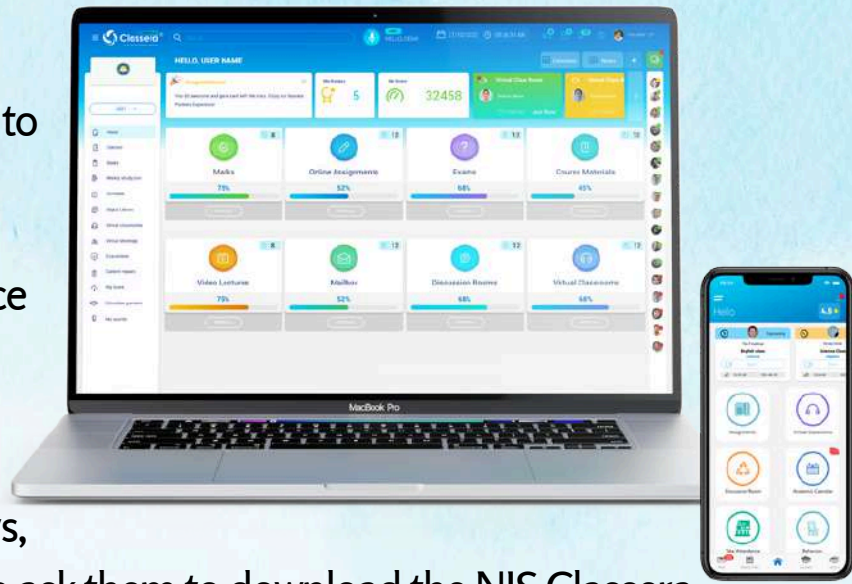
to

ce

rs,

Classera

HELLO, USER NAME

5

32458

Marks

75%

Online Assignments

52%

Exams

68%

Course Materials

45%

Video Lectures

75%

Mailbox

52%

Discussion Rooms

68%

Virtual Classrooms

68%

MacBook Pro

Hello

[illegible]